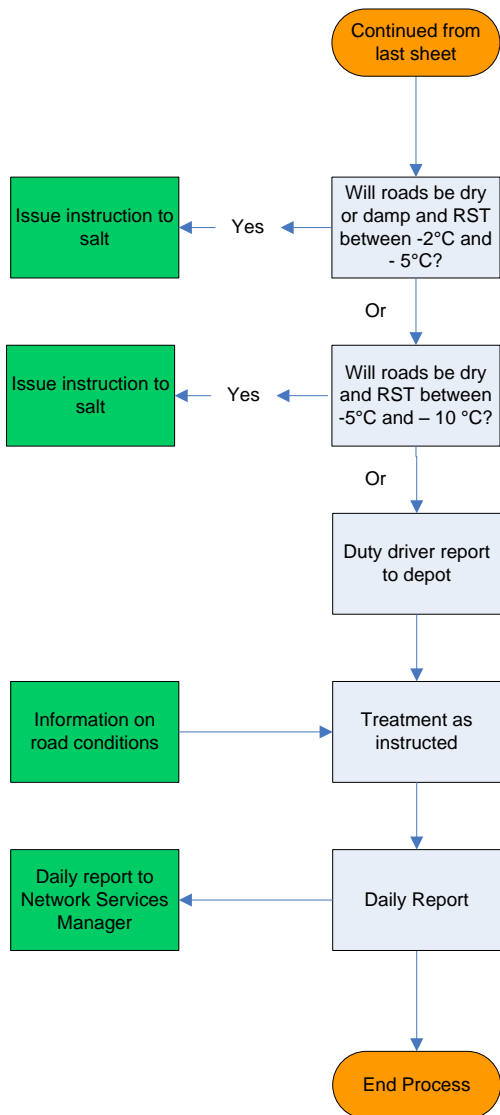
Continued from last sheet

Will roads be dry or damp and RST between -2°C and - 5°C?

Yes

Issue instruction to salt

Or

Will roads be dry and RST between -5°C and – 10 °C?

Yes

Issue instruction to salt

Or

Duty driver report to depot

Information on road conditions

Treatment as instructed

Daily Report

Daily report to Network Services Manager

End Process